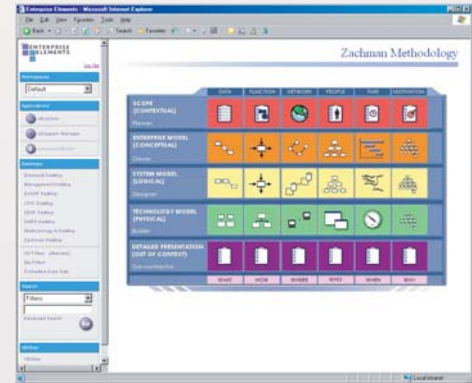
Enterprise Elements - Microsoft Internet Explorer

File Edit View Favorites Tools Help

Back Search Favorites

ENTERPRISE ELEMENTS

Log Out

Workspaces

Default

Applications

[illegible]

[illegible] Manager

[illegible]

Desktops

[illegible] Desktop

Management Desktop

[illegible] Desktop

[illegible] Desktop

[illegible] Desktop

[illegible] Desktop

Methodology Desktop

Zachman Desktop

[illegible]

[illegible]

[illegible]

Search

Filters

Advanced Search

Go

Utilities

Utilities

Zachman Methodology

| | DATA | FUNCTION | NETWORK | PEOPLE | TIME | MOTIVATION |
|---|---|---|---|---|---|---|
| SCOPE (CONTEXTUAL) Planner | | | | | | |
| ENTERPRISE MODEL (CONCEPTUAL) Owner | | | | | | |
| SYSTEM MODEL (LOGICAL) Designer | | | | | | |
| TECHNOLOGY MODEL (PHYSICAL) Builder | | | | | | |
| DETAILED PRESENTATION (OUT OF CONTEXT) Subcontractor | | | | | | |
| | WHAT | HOW | WHERE | WHO | WHEN | WHY |

Local intranet